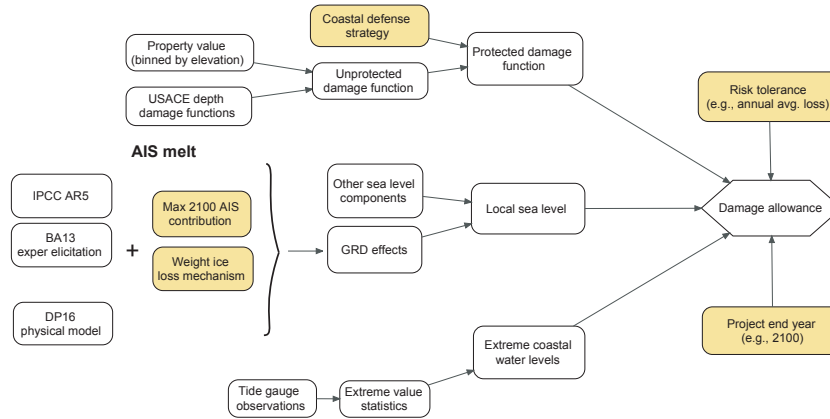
Coastal defense strategy

Property value (binned by elevation)

Protected damage function

Unprotected damage function

USACE depth damage functions

Risk tolerance (e.g., annual avg. loss)

AIS melt

IPCC AR5

Max 2100 AIS contribution

Other sea level components

Local sea level

Damage allowance

BA13 exper elicitation

+

Weight ice loss mechanism

GRD effects

DP16 physical model

Project end year (e.g., 2100)

Extreme coastal water levels

Tide gauge observations

Extreme value statistics